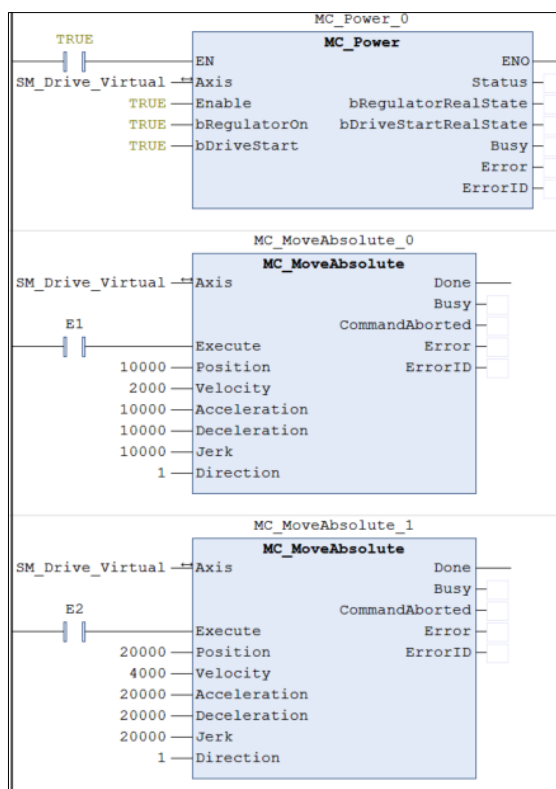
MC_Power_0

TRUE

MC_Power

EN

ENO

SM_Drive_Virtual

Axis

Status

TRUE

Enable

bRegulatorRealState

TRUE

bRegulatorOn

bDriveStartRealState

TRUE

bDriveStart

Busy

Error

ErrorID

MC_MoveAbsolute_0

MC_MoveAbsolute

SM_Drive_Virtual

Axis

Done

Busy

E1

CommandAborted

Execute

Error

10000

Position

ErrorID

2000

Velocity

10000

Acceleration

10000

Deceleration

10000

Jerk

1

Direction

MC_MoveAbsolute_1

MC_MoveAbsolute

SM_Drive_Virtual

Axis

Done

Busy

E2

CommandAborted

Execute

Error

20000

Position

ErrorID

4000

Velocity

20000

Acceleration

20000

Deceleration

20000

Jerk

1

Direction